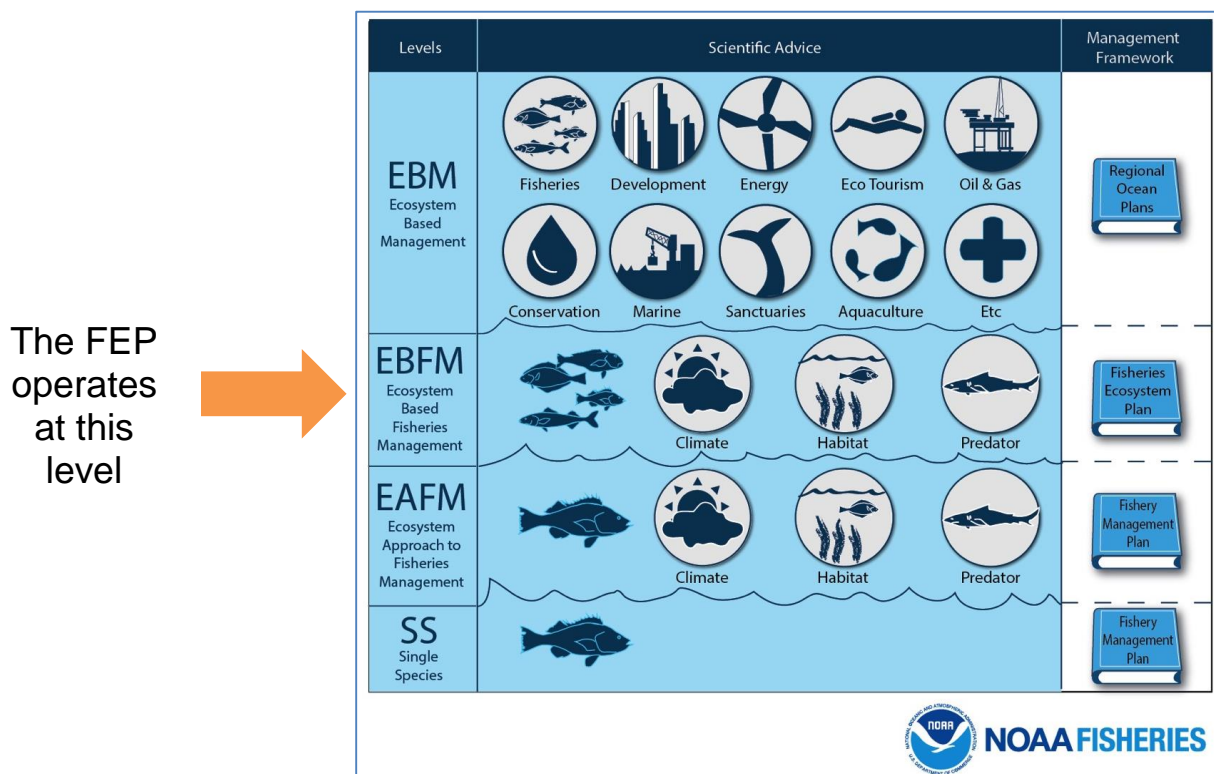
The FEP operates at this level

| Levels | Scientific Advice | Management Framework |
|---|---|---|
| EBM Ecosystem Based Management | Fisheries, Development, Energy, Eco Tourism, Oil & Gas, Conservation, Marine, Sanctuaries, Aquaculture, Etc | Regional Ocean Plans |
| EBFM Ecosystem Based Fisheries Management | Climate, Habitat, Predator | Fisheries Ecosystem Plan |
| EAFM Ecosystem Approach to Fisheries Management | Climate, Habitat, Predator | Fishery Management Plan |
| SS Single Species | | Fishery Management Plan |

NOAA

NATIONAL OCEANIC AND ATMOSPHERIC ADMINISTRATION

U.S. DEPARTMENT OF COMMERCE

NOAA FISHERIES